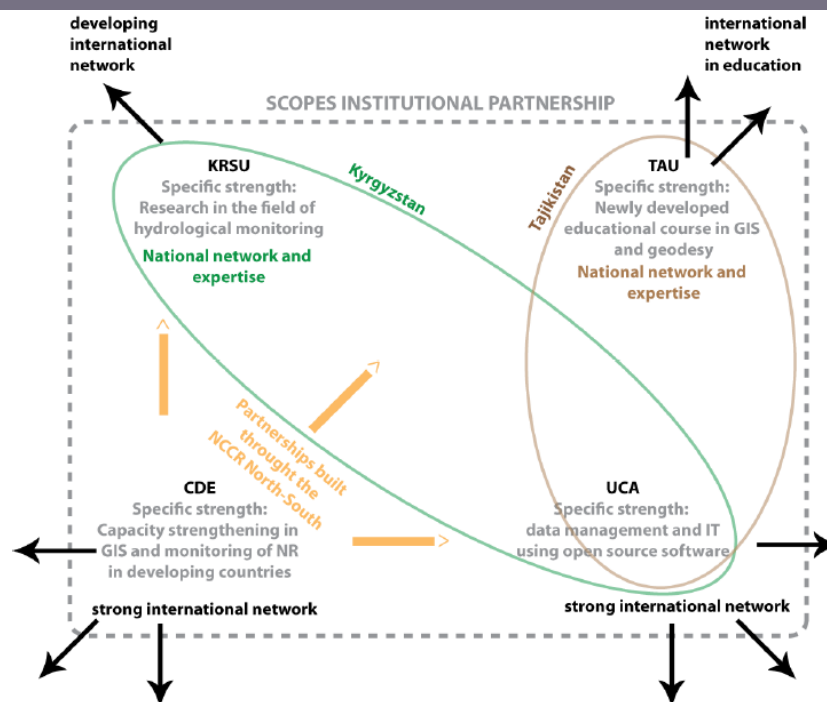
developing international network

international network in education

SCOPES INSTITUTIONAL PARTNERSHIP

Kyrgyzstan

Tajikistan

KRSU
Specific strength:
Research in the field of hydrological monitoring
National network and expertise

TAU
Specific strength:
Newly developed educational course in GIS and geodesy
National network and expertise

Partnerships built throught the NCCR North-South

CDE
Specific strength:
Capacity strengthening in GIS and monitoring of NR in developing countries

UCA
Specific strength:
data management and IT using open source software

strong international network

strong international network